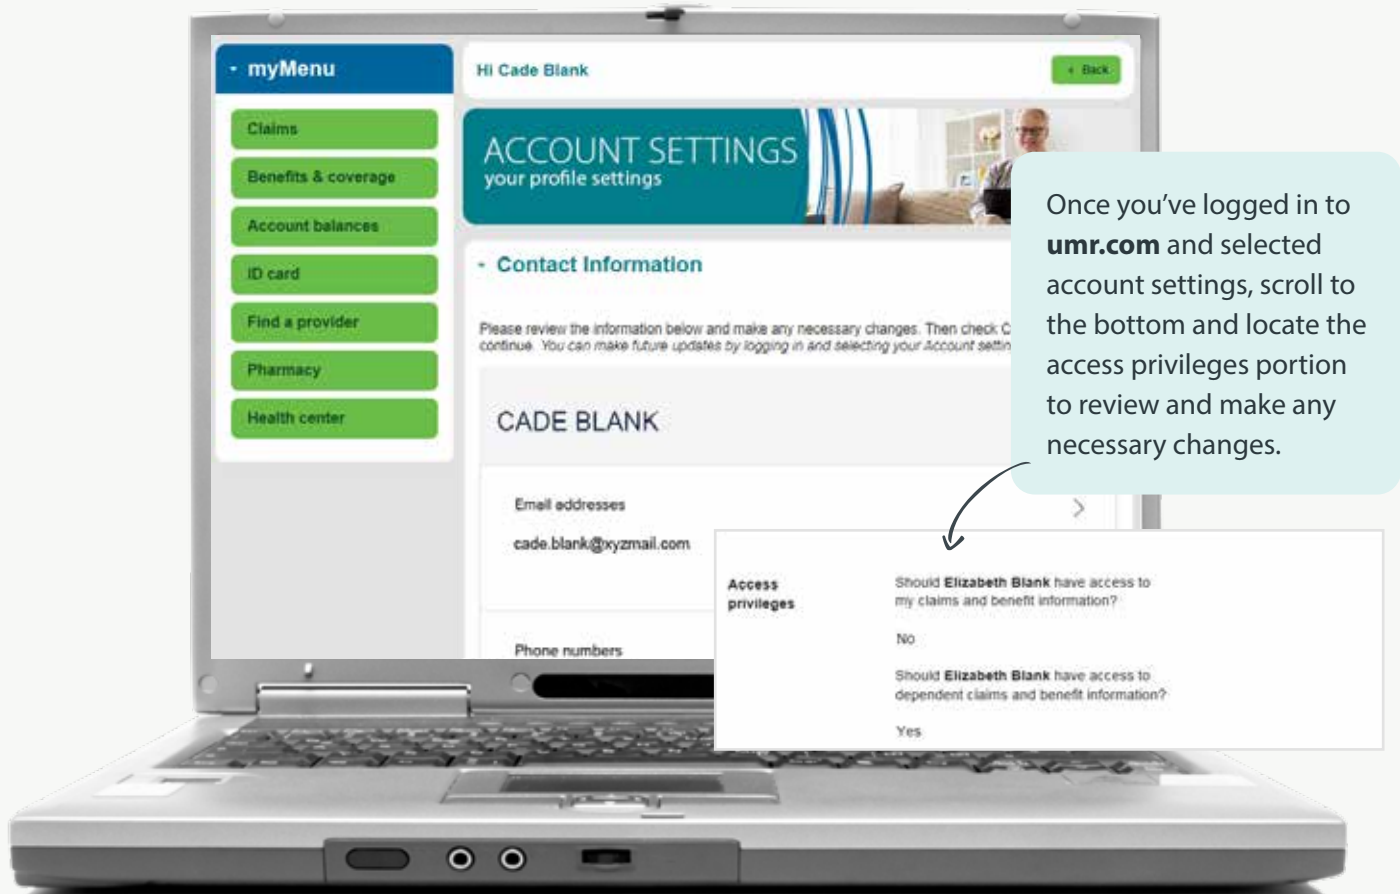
- myMenu

Claims

Benefits & coverage

Account balances

ID card

Find a provider

Pharmacy

Health center

Hi Cade Blank

< Back

ACCOUNT SETTINGS
your profile settings

- Contact Information

Please review the information below and make any necessary changes. Then check C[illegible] continue. You can make future updates by logging in and selecting your Account settin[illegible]

CADE BLANK

Email addresses

cade.blank@xyzmail.com

Phone numbers

Once you've logged in to **umr.com** and selected account settings, scroll to the bottom and locate the access privileges portion to review and make any necessary changes.

Access privileges

Should **Elizabeth Blank** have access to my claims and benefit information?

No

Should **Elizabeth Blank** have access to dependent claims and benefit information?

Yes